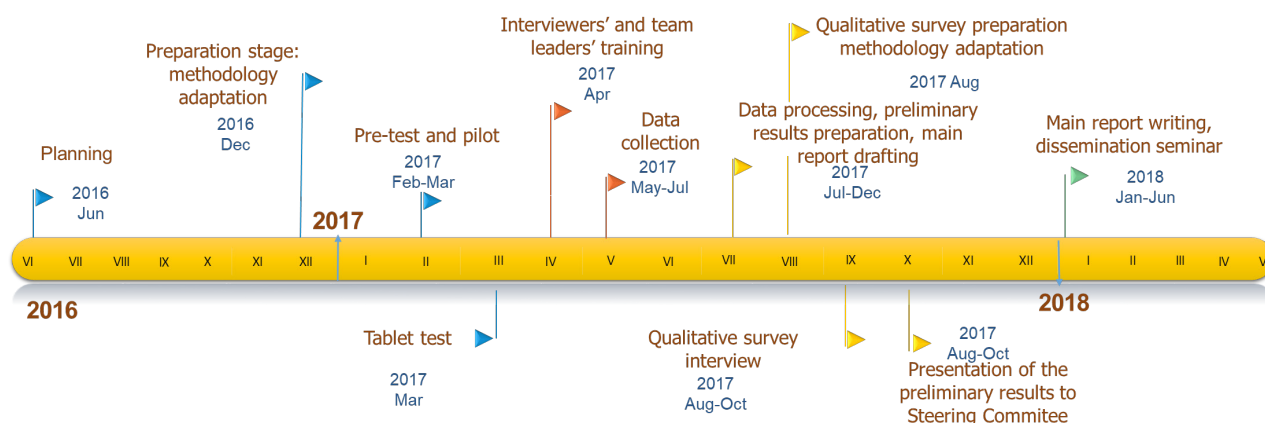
Interviewers' and team leaders' training
2017
Apr

Qualitative survey preparation methodology adaptation
2017 Aug

Preparation stage: methodology adaptation
2016
Dec

Data processing, preliminary results preparation, main report drafting
2017
Jul-Dec

Planning
2016
Jun

Pre-test and pilot
2017
Feb-Mar

Data collection
2017
May-Jul

Main report writing, dissemination seminar
2018
Jan-Jun

2017

VI VII VIII IX X XI XII I II III IV V VI VII VIII IX X XI XII I II III IV V

2016

2018

Tablet test
2017
Mar

Qualitative survey interview
2017
Aug-Oct

2017
Aug-Oct
Presentation of the preliminary results to Steering Commitee